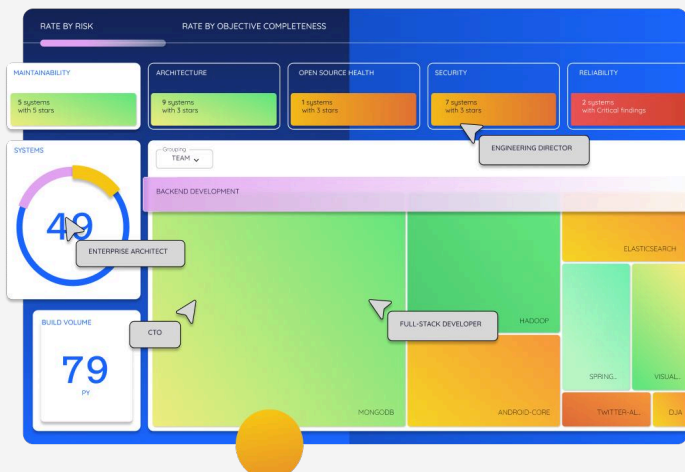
RATE BY RISK

RATE BY OBJECTIVE COMPLETENESS

MAINTAINABILITY

5 systems with 5 stars

ARCHITECTURE

9 systems with 3 stars

OPEN SOURCE HEALTH

1 systems with 3 stars

SECURITY

7 systems with 3 stars

RELIABILITY

2 systems with Critical findings

ENGINEERING DIRECTOR

SYSTEMS

49

ENTERPRISE ARCHITECT

Grouping
TEAM

BACKEND DEVELOPMENT

ELASTICSEARCH

BUILD VOLUME

79
PY

CTO

FULL-STACK DEVELOPER

HADOOP

SPRING..

VISUAL..

MONGODB

ANDROID-CORE

TWITTER-AL..

DJA